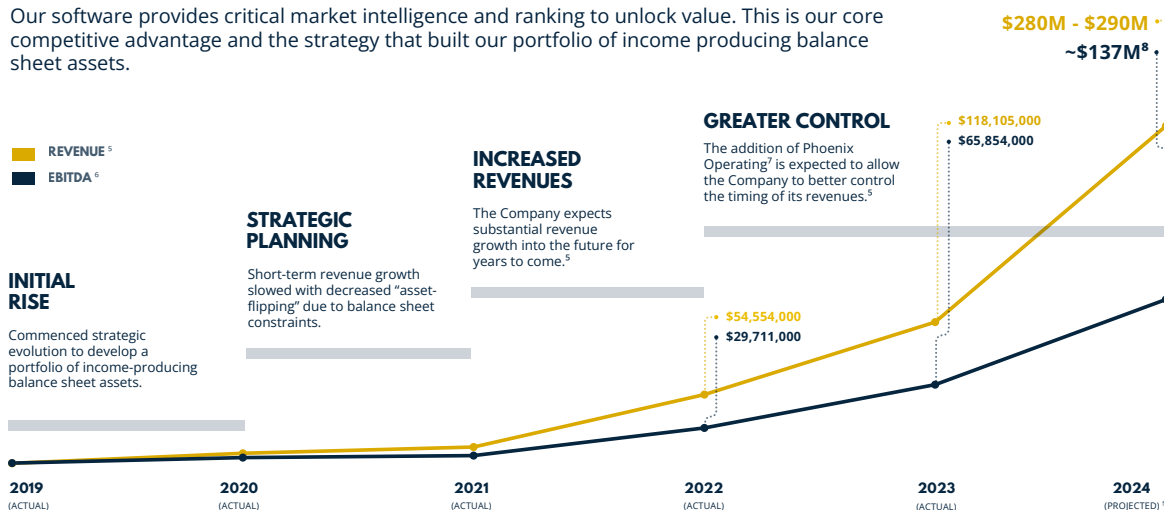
Our software provides critical market intelligence and ranking to unlock value. This is our core competitive advantage and the strategy that built our portfolio of income producing balance sheet assets.

$280M - $290M
~$137M$^{8}$

REVENUE $^{5}$
EBITDA $^{6}$

INITIAL RISE

Commenced strategic evolution to develop a portfolio of income-producing balance sheet assets.

STRATEGIC PLANNING

Short-term revenue growth slowed with decreased "asset-flipping" due to balance sheet constraints.

INCREASED REVENUES

The Company expects substantial revenue growth into the future for years to come.$^{5}$

GREATER CONTROL

The addition of Phoenix Operating$^{7}$ is expected to allow the Company to better control the timing of its revenues.$^{5}$

$118,105,000
$65,854,000

$54,554,000
$29,711,000

2019 (ACTUAL)
2020 (ACTUAL)
2021 (ACTUAL)
2022 (ACTUAL)
2023 (ACTUAL)
2024 (PROJECTED)